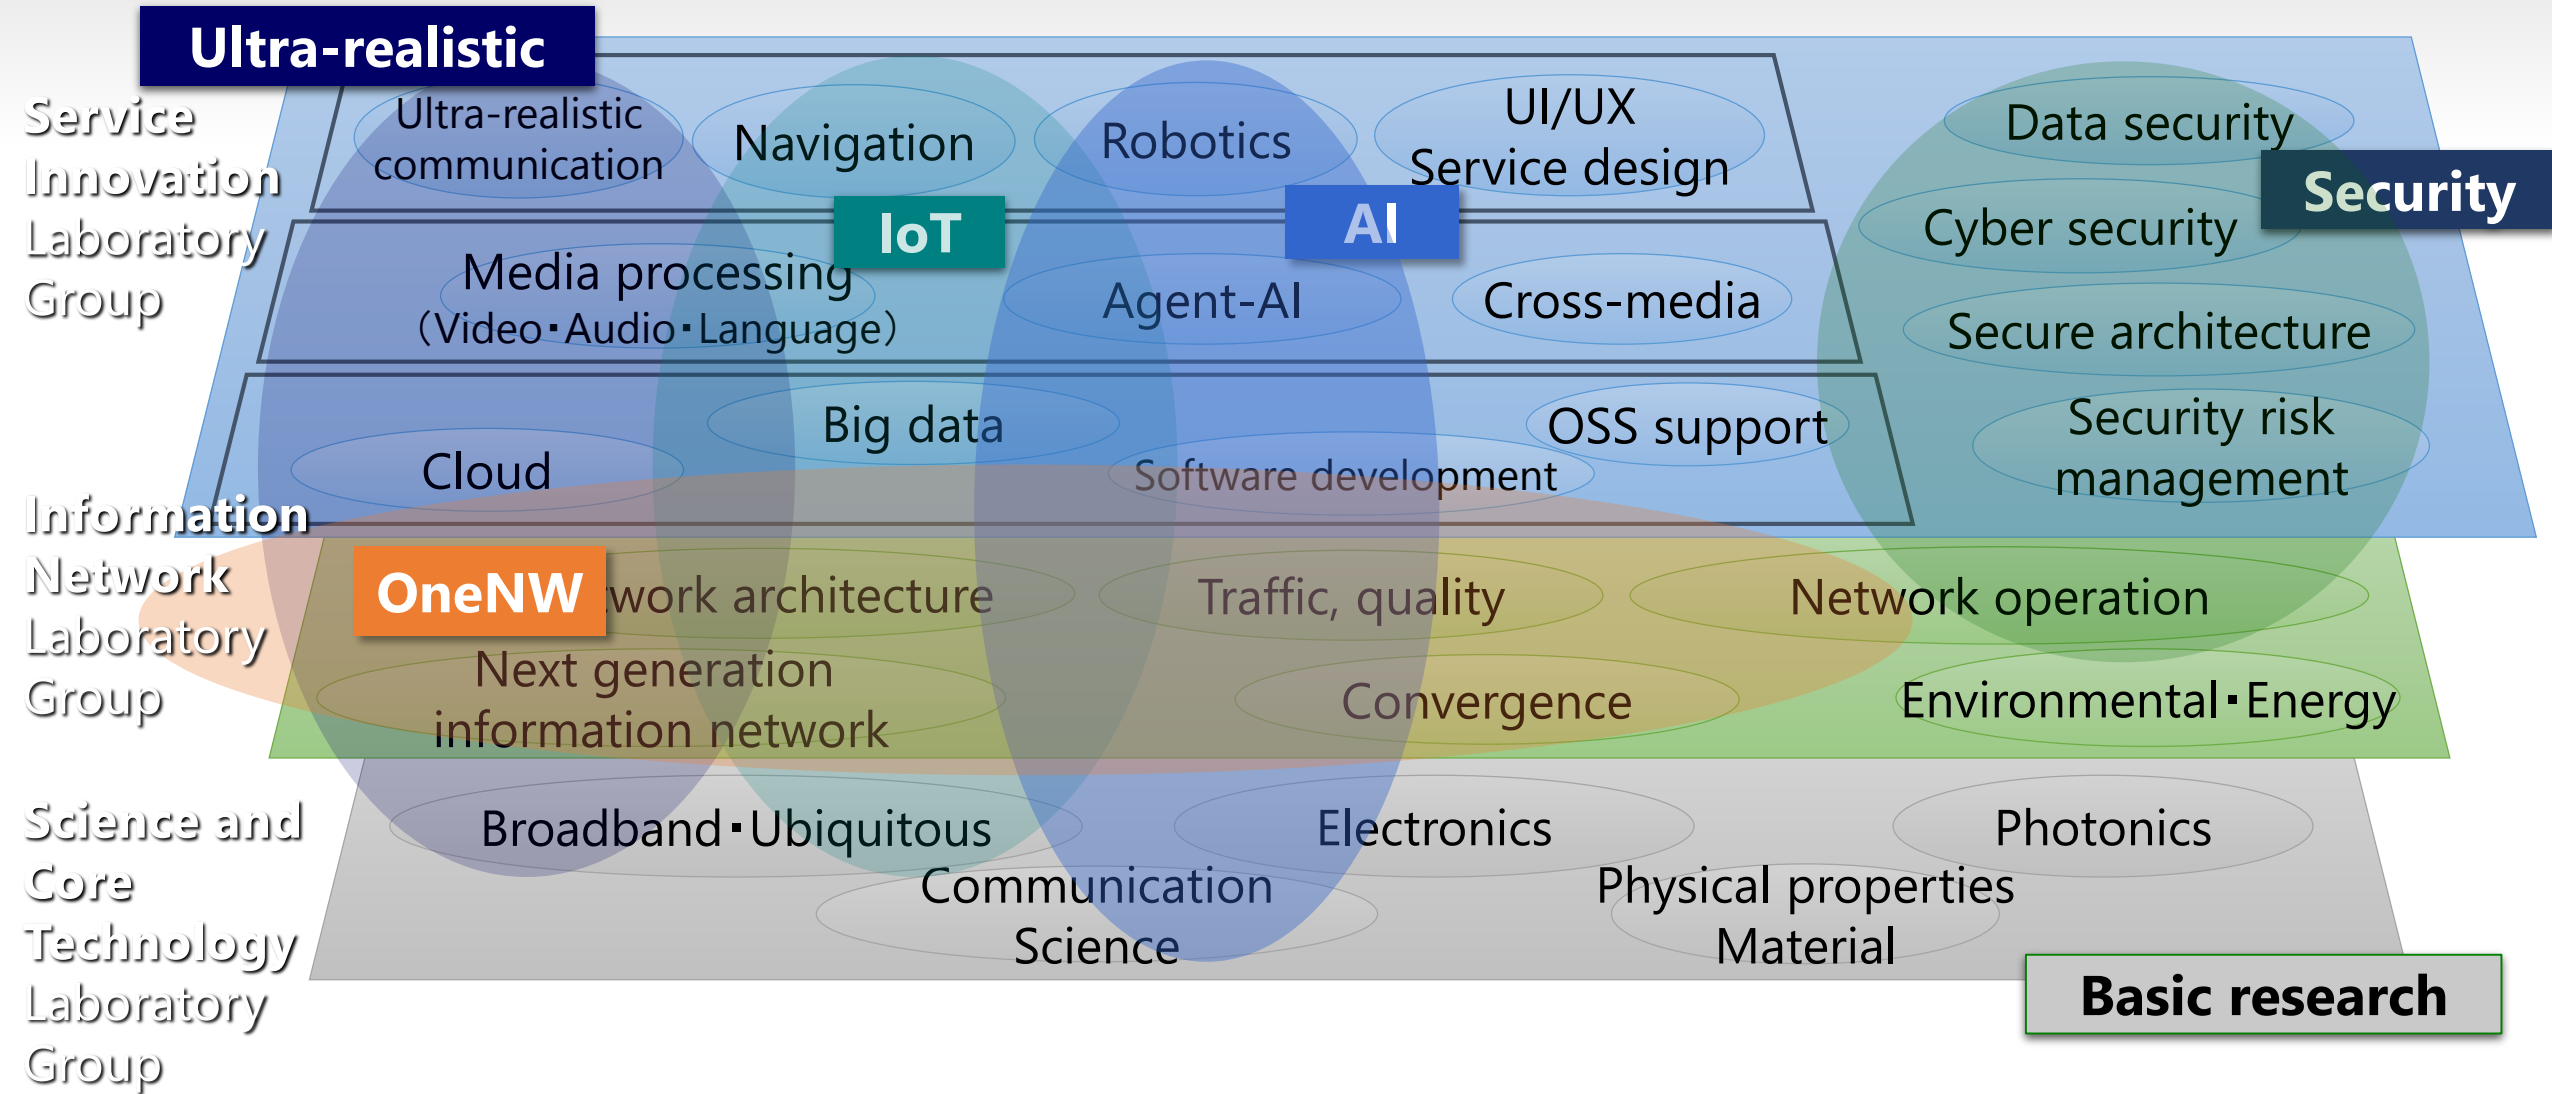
Ultra-realistic

Service Innovation Laboratory Group

Ultra-realistic communication

Navigation

Robotics

UI/UX Service design

Data security

Security

Cyber security

IoT

AI

Media processing (Video･Audio･Language)

Agent-AI

Cross-media

Secure architecture

Big data

OSS support

Security risk management

Cloud

Software development

Information Network Laboratory Group

OneNW

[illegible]work architecture

Traffic, quality

Network operation

Next generation information network

Convergence

Environmental･Energy

Science and Core Technology Laboratory Group

Broadband･Ubiquitous

Electronics

Photonics

Communication Science

Physical properties Material

Basic research